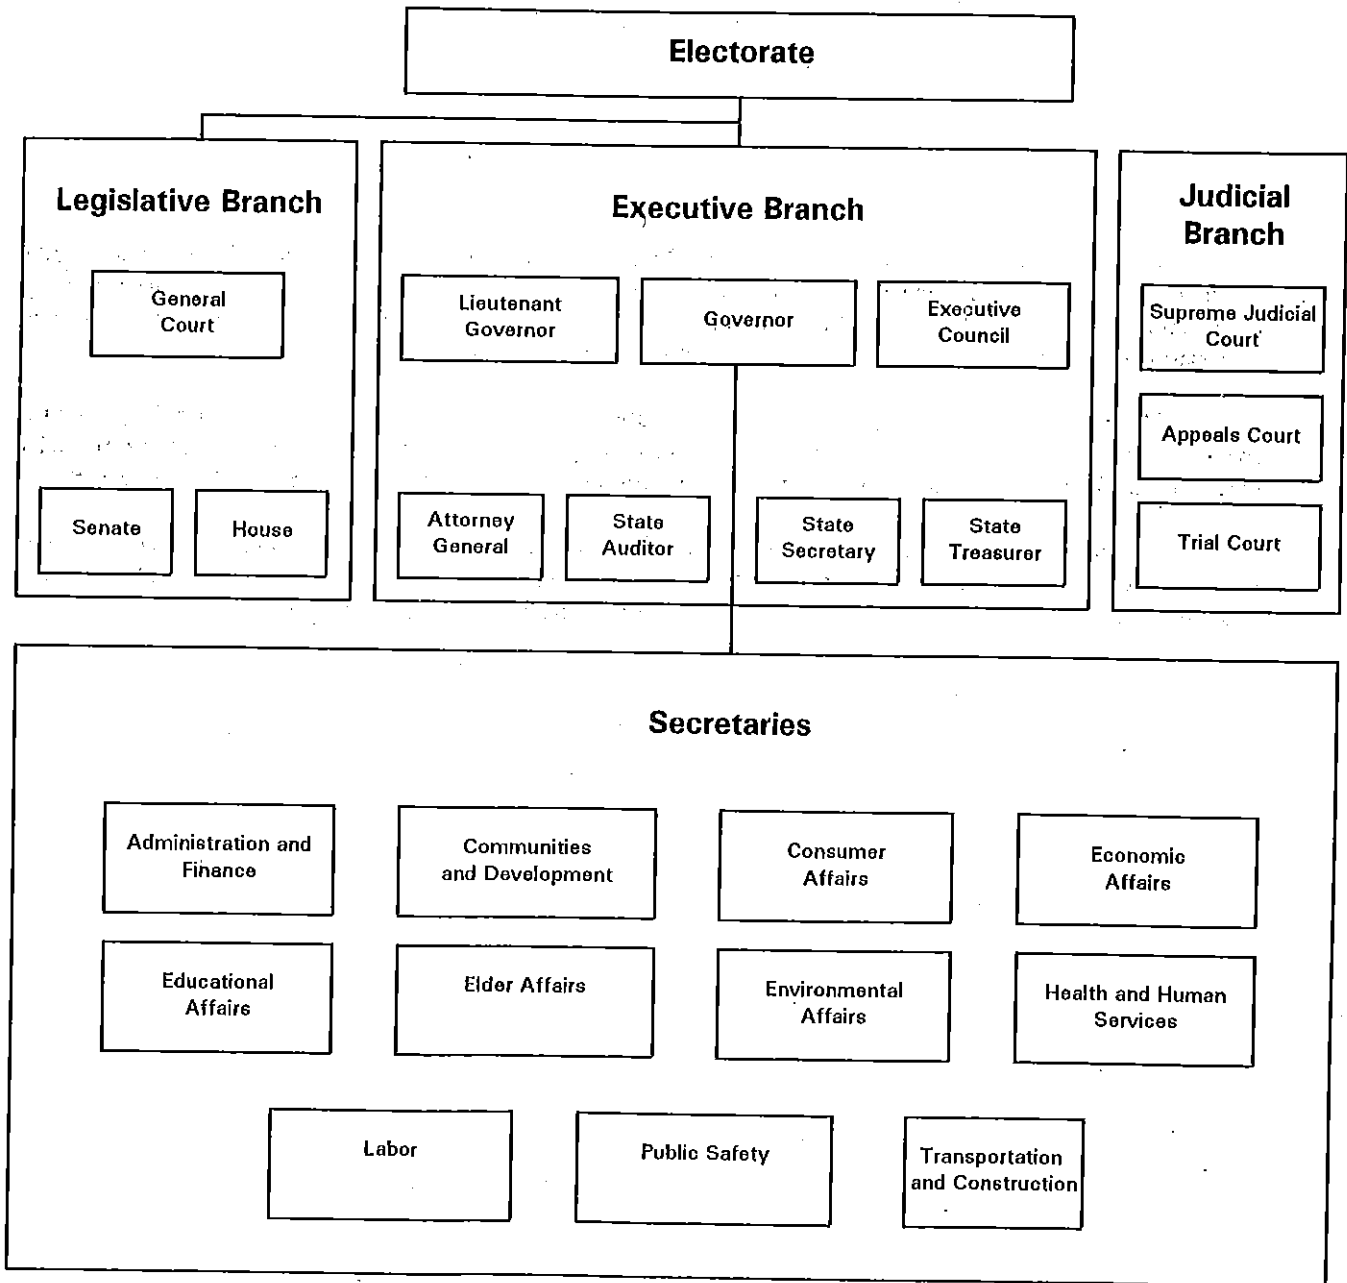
Electorate

Legislative Branch

General Court

Senate

House

Executive Branch

Lieutenant Governor

Governor

Executive Council

Attorney General

State Auditor

State Secretary

State Treasurer

Judicial Branch

Supreme Judicial Court

Appeals Court

Trial Court

Secretaries

Administration and Finance

Communities and Development

Consumer Affairs

Economic Affairs

Educational Affairs

Elder Affairs

Environmental Affairs

Health and Human Services

Labor

Public Safety

Transportation and Construction